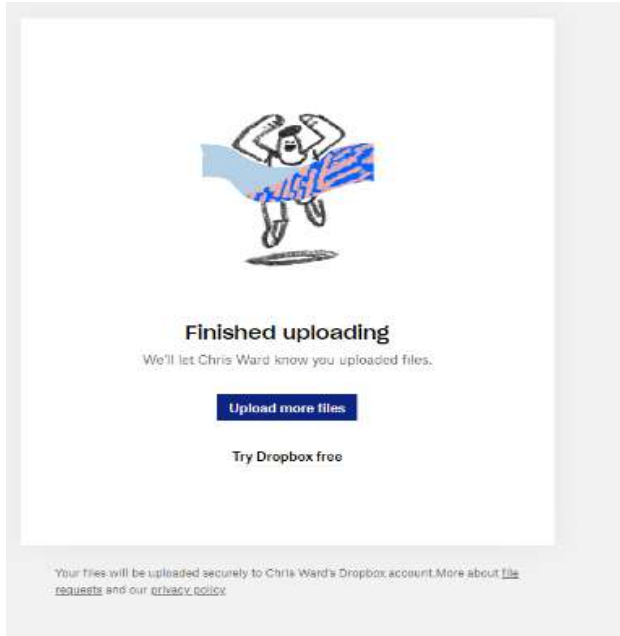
Finished uploading

We'll let Chris Ward know you uploaded files.

Upload more files

Try Dropbox free

Your files will be uploaded securely to Chris Ward's Dropbox account.More about file requests and our privacy policy